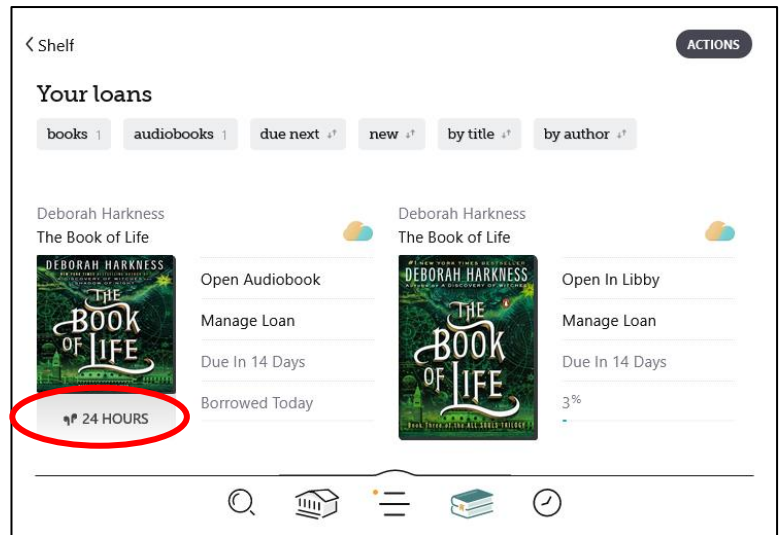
< Shelf

ACTIONS

Your loans

books 1 audiobooks 1 due next new by title by author

Deborah Harkness
The Book of Life

DEBORAH HARKNESS
THE BOOK OF LIFE

Open Audiobook
Manage Loan
Due In 14 Days
Borrowed Today

24 HOURS

Deborah Harkness
The Book of Life

DEBORAH HARKNESS
THE BOOK OF LIFE

Open In Libby
Manage Loan
Due In 14 Days
3%